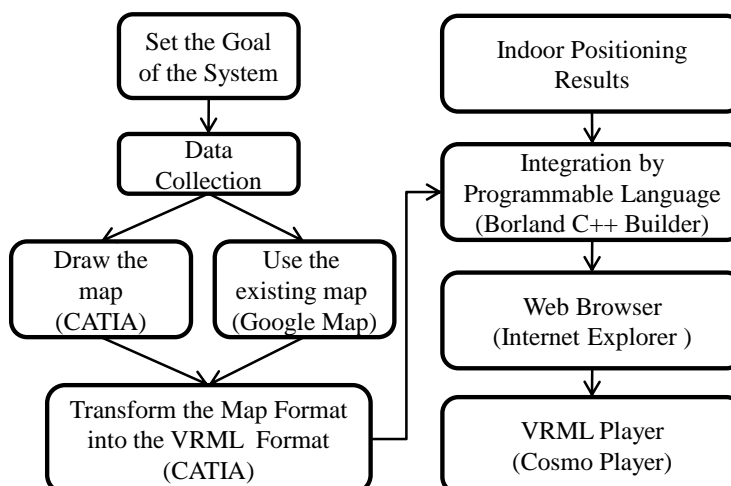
Set the Goal of the System

Data Collection

Draw the map (CATIA)

Use the existing map (Google Map)

Transform the Map Format into the VRML Format (CATIA)

Indoor Positioning Results

Integration by Programmable Language (Borland C++ Builder)

Web Browser (Internet Explorer )

VRML Player (Cosmo Player)